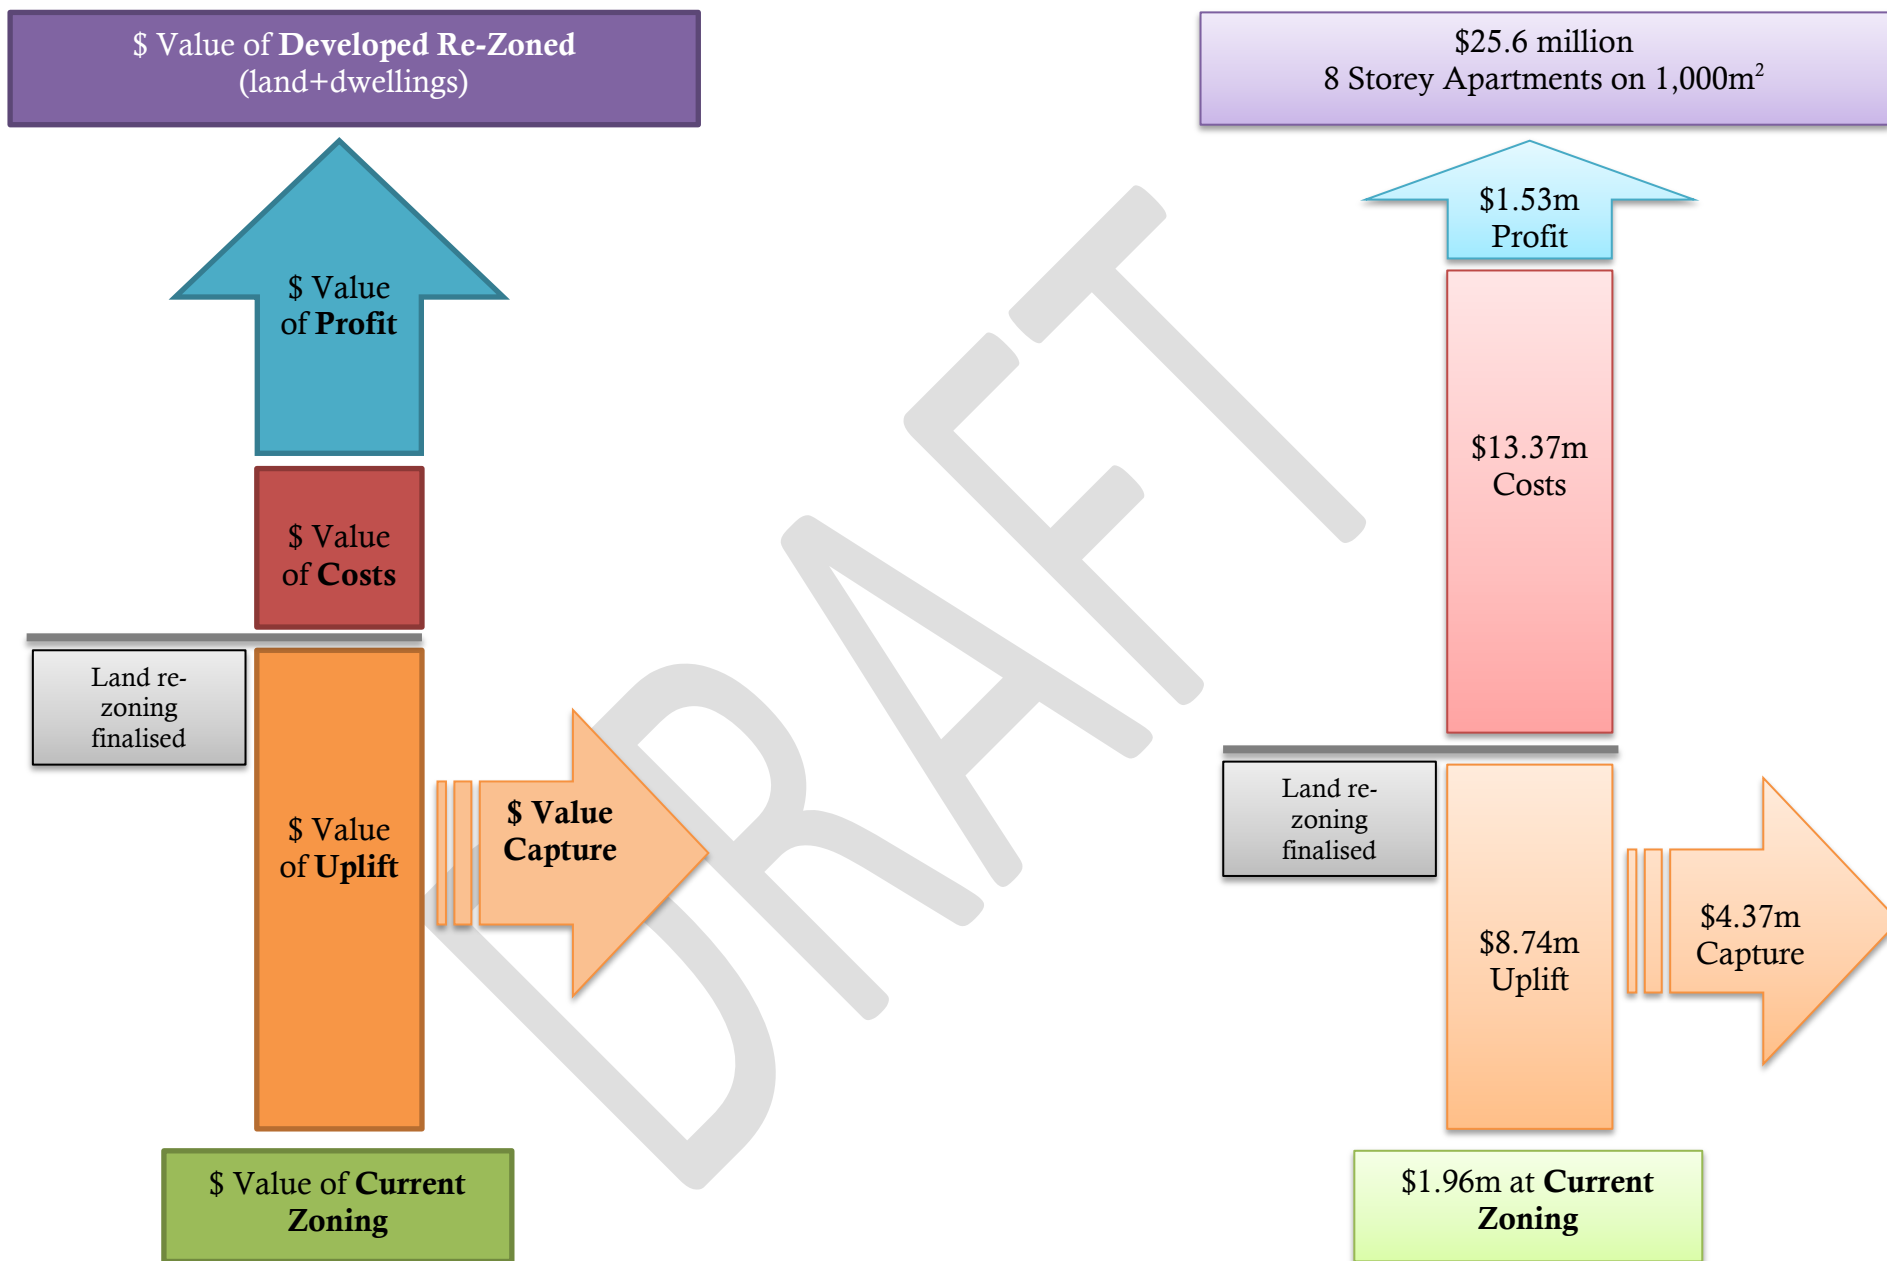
$ Value of **Developed Re-Zoned** (land+dwellings)

$ Value of **Profit**

$ Value of **Costs**

Land re-zoning finalised

$ Value of **Uplift**

**$ Value Capture**

$ Value of **Current Zoning**

DRAFT

$25.6 million
8 Storey Apartments on 1,000m$^2$

$1.53m Profit

$13.37m Costs

Land re-zoning finalised

$8.74m Uplift

$4.37m Capture

$1.96m at **Current Zoning**